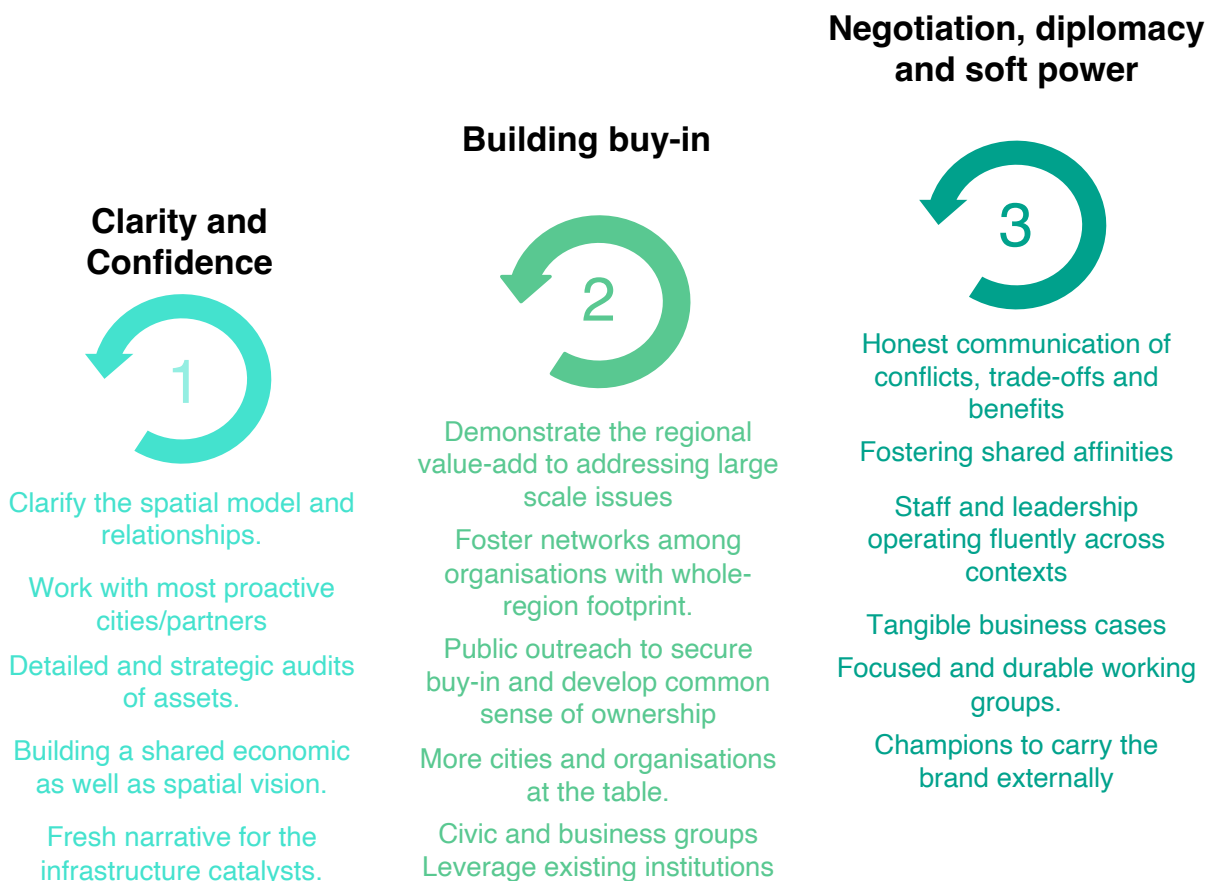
Clarity and Confidence

1

Clarify the spatial model and relationships.

Work with most proactive cities/partners

Detailed and strategic audits of assets.

Building a shared economic as well as spatial vision.

Fresh narrative for the infrastructure catalysts.

Building buy-in

2

Demonstrate the regional value-add to addressing large scale issues

Foster networks among organisations with whole-region footprint.

Public outreach to secure buy-in and develop common sense of ownership

More cities and organisations at the table.

Civic and business groups Leverage existing institutions

Negotiation, diplomacy and soft power

3

Honest communication of conflicts, trade-offs and benefits

Fostering shared affinities

Staff and leadership operating fluently across contexts

Tangible business cases

Focused and durable working groups.

Champions to carry the brand externally